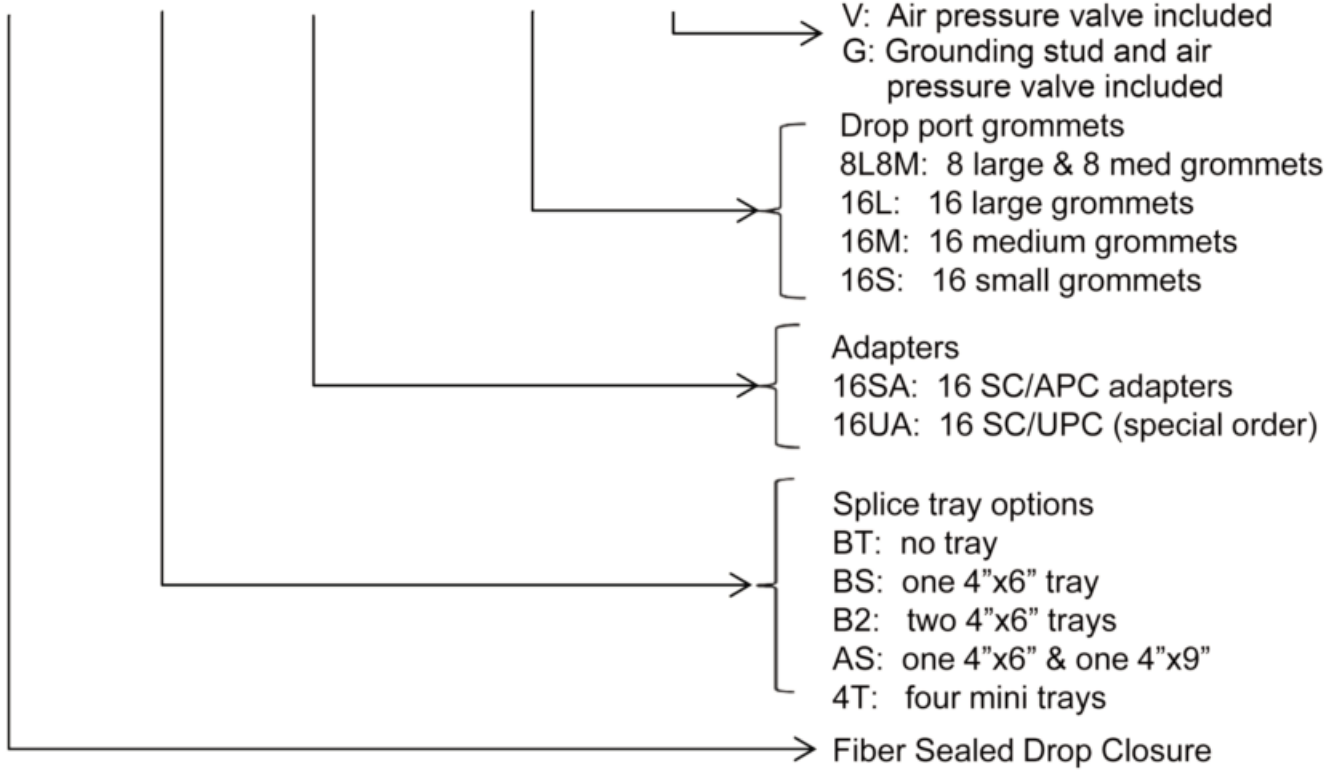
V: Air pressure valve included
G: Grounding stud and air pressure valve included

Drop port grommets
8L8M: 8 large & 8 med grommets
16L: 16 large grommets
16M: 16 medium grommets
16S: 16 small grommets

Adapters
16SA: 16 SC/APC adapters
16UA: 16 SC/UPC (special order)

Splice tray options
BT: no tray
BS: one 4”x6” tray
B2: two 4”x6” trays
AS: one 4”x6” & one 4”x9”
4T: four mini trays

Fiber Sealed Drop Closure